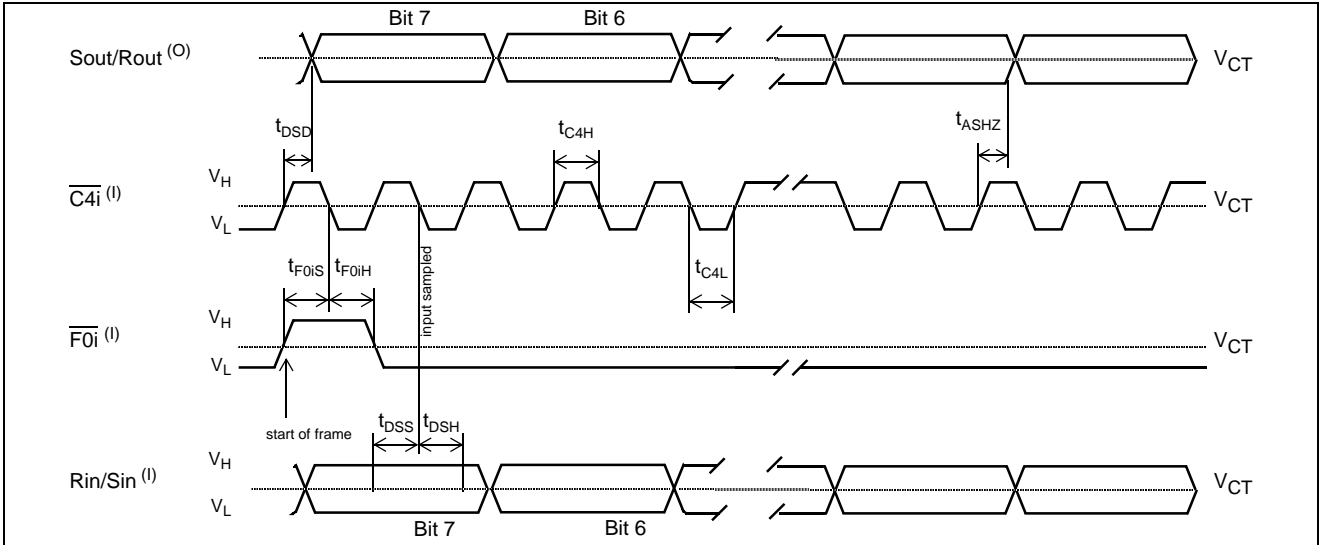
Bit 7

Bit 6

Sout/Rout $^{(O)}$

$V_{CT}$

$t_{DSD}$

$t_{C4H}$

$t_{ASHZ}$

$V_H$

$\overline{C4i}$ $^{(I)}$

$V_{CT}$

$V_L$

$t_{F0iS}$ $t_{F0iH}$

input sampled

$t_{C4L}$

$V_H$

$\overline{F0i}$ $^{(I)}$

$V_{CT}$

$V_L$

start of frame

$t_{DSS}$ $t_{DSH}$

$V_H$

Rin/Sin $^{(I)}$

$V_{CT}$

$V_L$

Bit 7

Bit 6